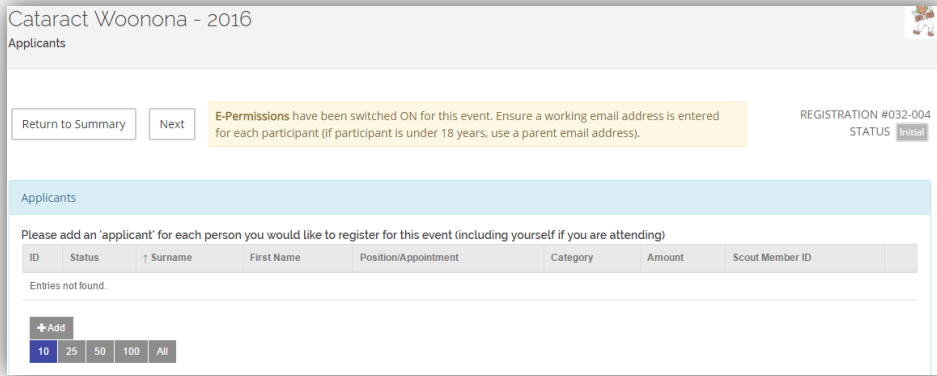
Cataract Woonona - 2016
Applicants

Return to Summary

Next

**E-Permissions** have been switched ON for this event. Ensure a working email address is entered for each participant (if participant is under 18 years, use a parent email address).

REGISTRATION #032-004
STATUS Initial

Applicants

Please add an 'applicant' for each person you would like to register for this event (including yourself if you are attending)

| ID | Status | ↑ Surname | First Name | Position/Appointment | Category | Amount | Scout Member ID | |
|---|---|---|---|---|---|---|---|---|
| Entries not found. | | | | | | | | |

+Add

10 25 50 100 All